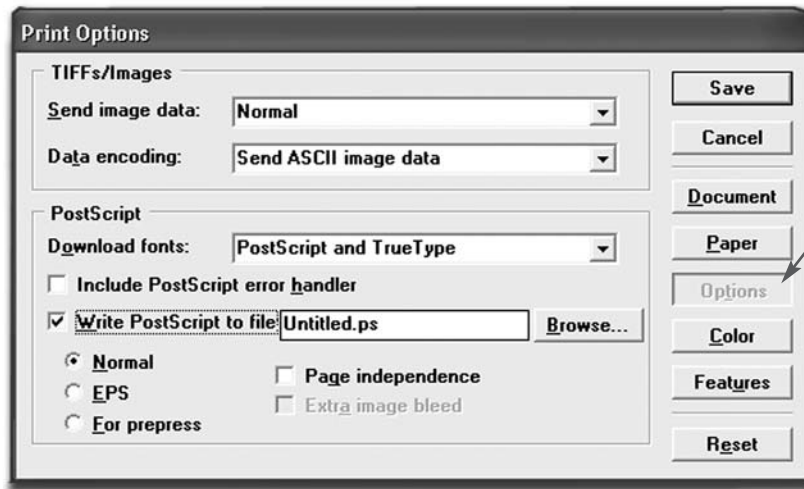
Print Options

TIFFs/Images

Send image data: Normal

Data encoding: Send ASCII image data

PostScript

Download fonts: PostScript and TrueType

Include PostScript error handler

Write PostScript to file: Untitled.ps

Browse...

Normal

EPS

For prepress

Page independence

Extra image bleed

Save

Cancel

Document

Paper

Options

Color

Features

Reset